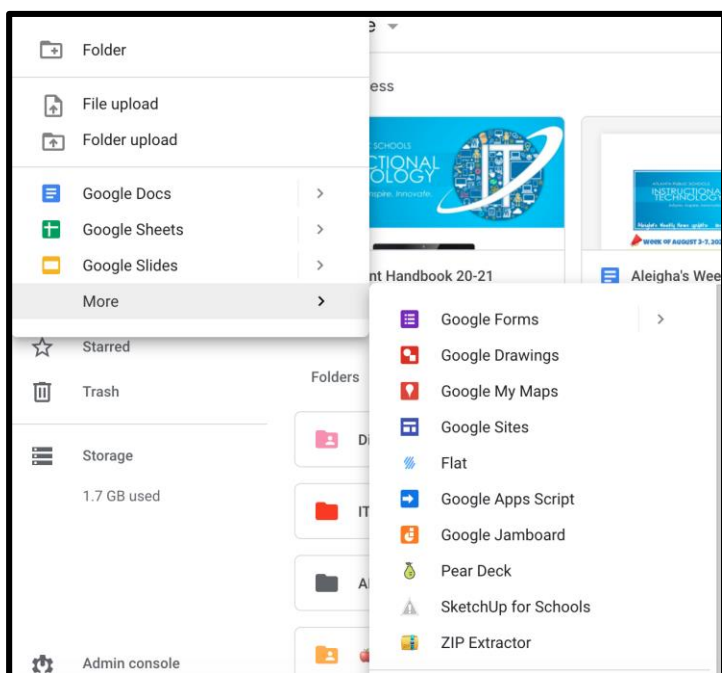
Folder

File upload

Folder upload

Google Docs

Google Sheets

Google Slides

More

e

ess

SCHOOLS
CTIONAL
OLOGY
nspire. Innovate.

INSTRUCTIONAL TECHNOLOGY

WEEK OF AUGUST 3-7, 20

nt Handbook 20-21

Aleigha's Wee

Starred

Trash

Storage

1.7 GB used

Admin console

Folders

Di

IT

Al

Google Forms

Google Drawings

Google My Maps

Google Sites

Flat

Google Apps Script

Google Jamboard

Pear Deck

SketchUp for Schools

ZIP Extractor